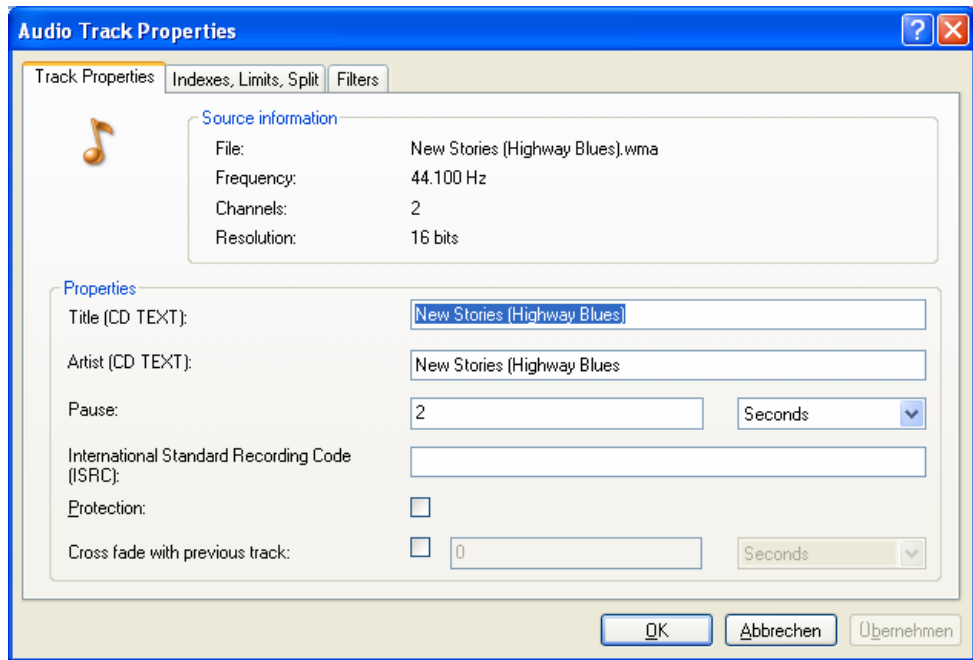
Audio Track Properties

Track Properties | Indexes, Limits, Split | Filters

Source information

File: New Stories (Highway Blues).wma
Frequency: 44.100 Hz
Channels: 2
Resolution: 16 bits

Properties

Title (CD TEXT): New Stories (Highway Blues)

Artist (CD TEXT): New Stories (Highway Blues

Pause: 2 Seconds

International Standard Recording Code (ISRC):

Protection:

Cross fade with previous track: 0 Seconds

OK Abbrechen Übernehmen